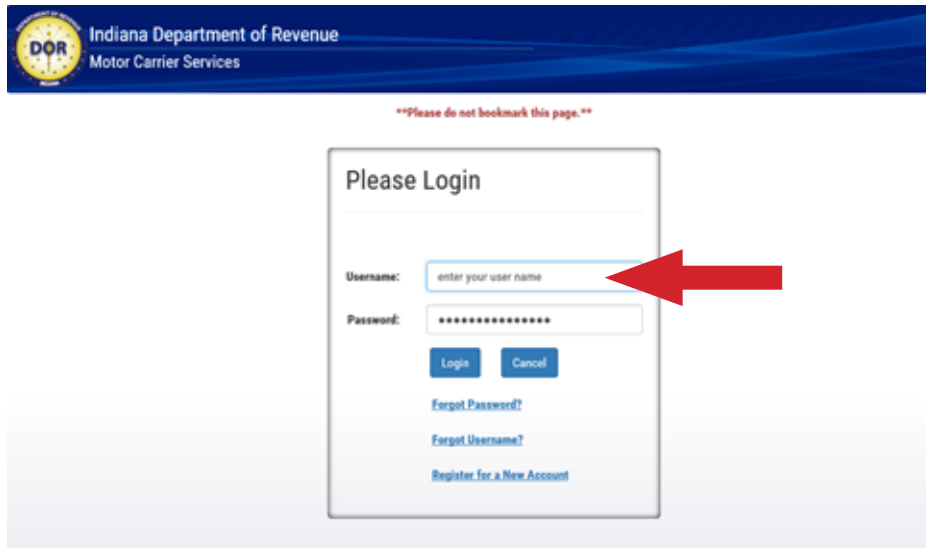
DOR

Indiana Department of Revenue
Motor Carrier Services

**Please do not bookmark this page.**

Please Login

Username: enter your user name

Password: ••••••••••••••••

Login Cancel

Forgot Password?

Forgot Username?

Register for a New Account